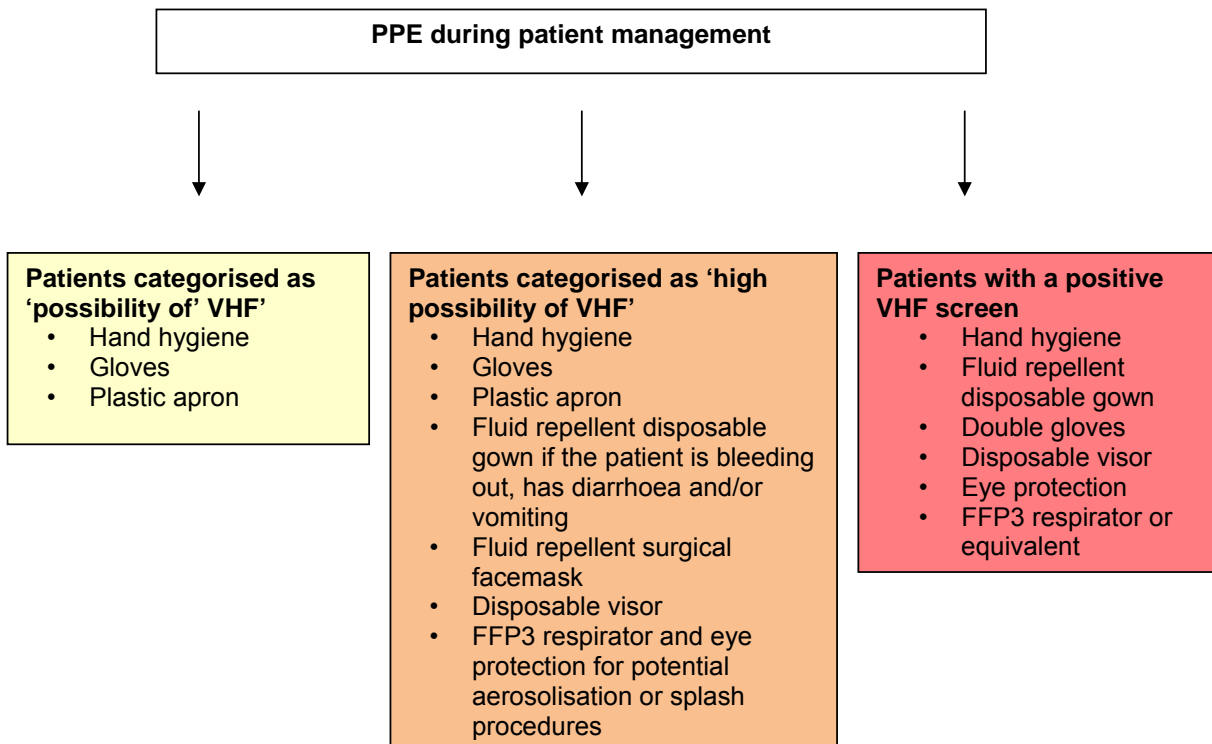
PPE during patient management

Patients categorised as 'possibility of' VHF'
- Hand hygiene
- Gloves
- Plastic apron

Patients categorised as 'high possibility of VHF'
- Hand hygiene
- Gloves
- Plastic apron
- Fluid repellent disposable gown if the patient is bleeding out, has diarrhoea and/or vomiting
- Fluid repellent surgical facemask
- Disposable visor
- FFP3 respirator and eye protection for potential aerosolisation or splash procedures

Patients with a positive VHF screen
- Hand hygiene
- Fluid repellent disposable gown
- Double gloves
- Disposable visor
- Eye protection
- FFP3 respirator or equivalent